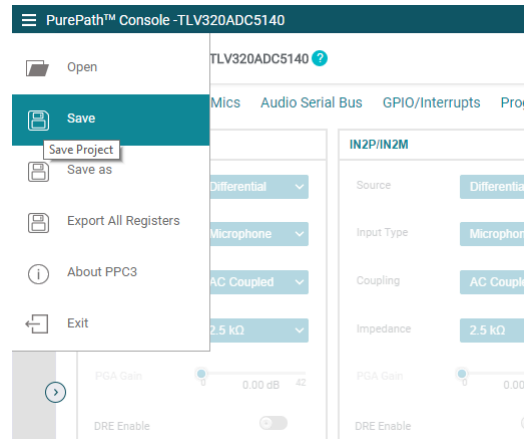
PurePath™ Console -TLV320ADC5140

Open

Save

Save Project

Save as

Export All Registers

About PPC3

Exit

TLV320ADC5140

Mics Audio Serial Bus GPIO/Interrupts Prog

Differential

Microphone

AC Coupled

2.5 kΩ

PGA Gain

0

0.00 dB

42

DRE Enable

IN2P/IN2M

Source

Differentia

Input Type

Micropho

Coupling

AC Coupl

Impedance

2.5 kΩ

PGA Gain

0

0.00

DRE Enable